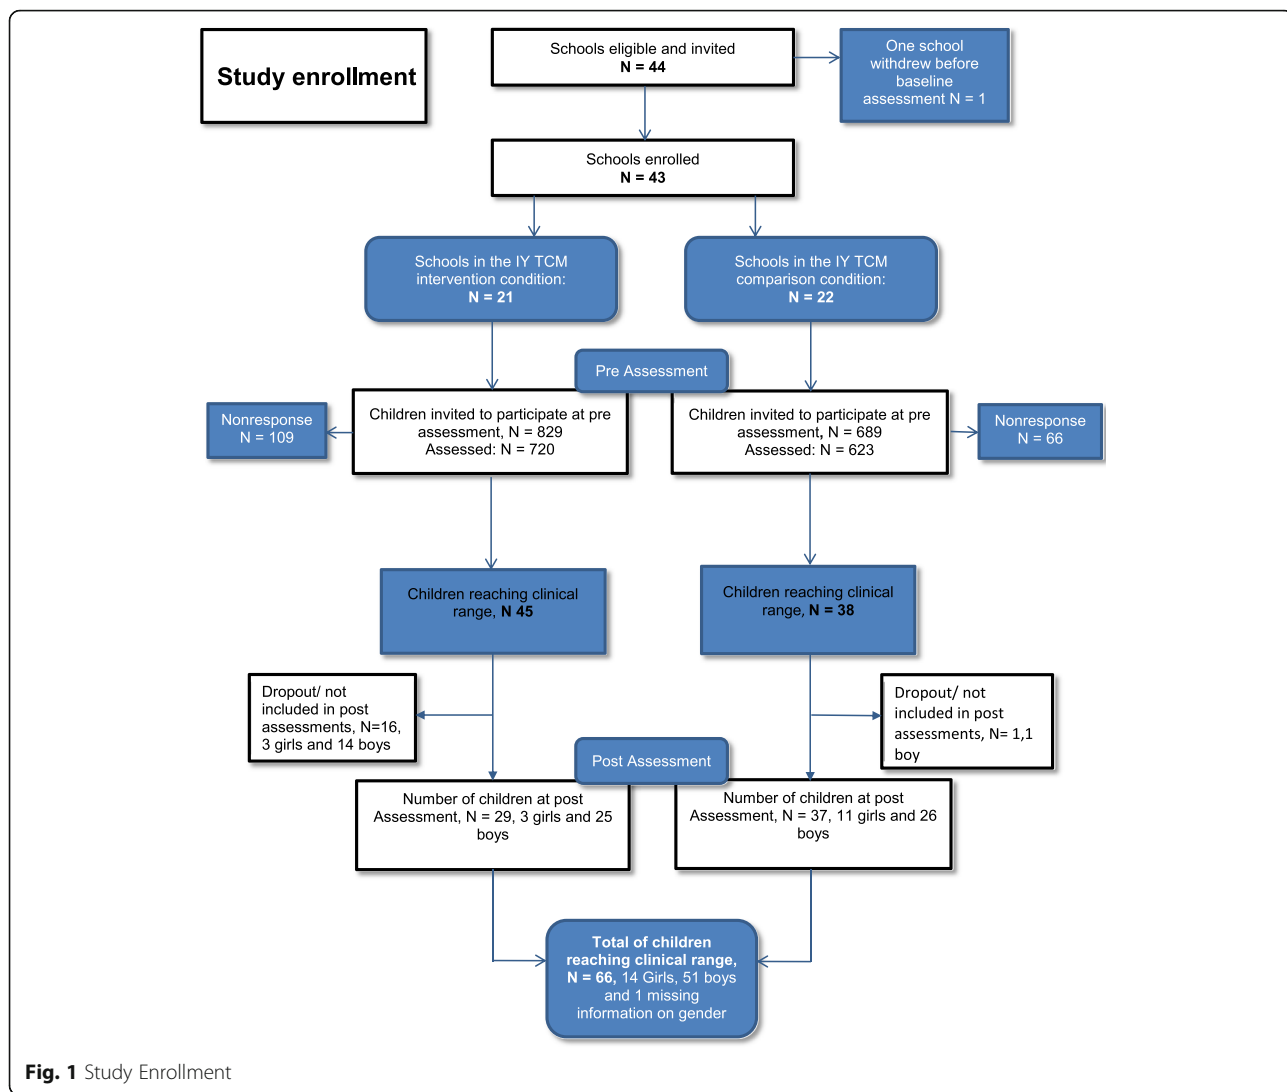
Study enrollment

Schools eligible and invited
N = 44

One school withdrew before baseline assessment N = 1

Schools enrolled
N = 43

Schools in the IY TCM intervention condition:
N = 21

Schools in the IY TCM comparison condition:
N = 22

Pre Assessment

Nonresponse
N = 109

Children invited to participate at pre assessment, N = 829
Assessed: N = 720

Children invited to participate at pre assessment, N = 689
Assessed: N = 623

Nonresponse
N = 66

Children reaching clinical range, N 45

Children reaching clinical range, N = 38

Dropout/ not included in post assessments, N=16, 3 girls and 14 boys

Dropout/ not included in post assessments, N= 1,1 boy

Post Assessment

Number of children at post Assessment, N = 29, 3 girls and 25 boys

Number of children at post Assessment, N = 37, 11 girls and 26 boys

Total of children reaching clinical range, N = 66, 14 Girls, 51 boys and 1 missing information on gender

Fig. 1 Study Enrollment